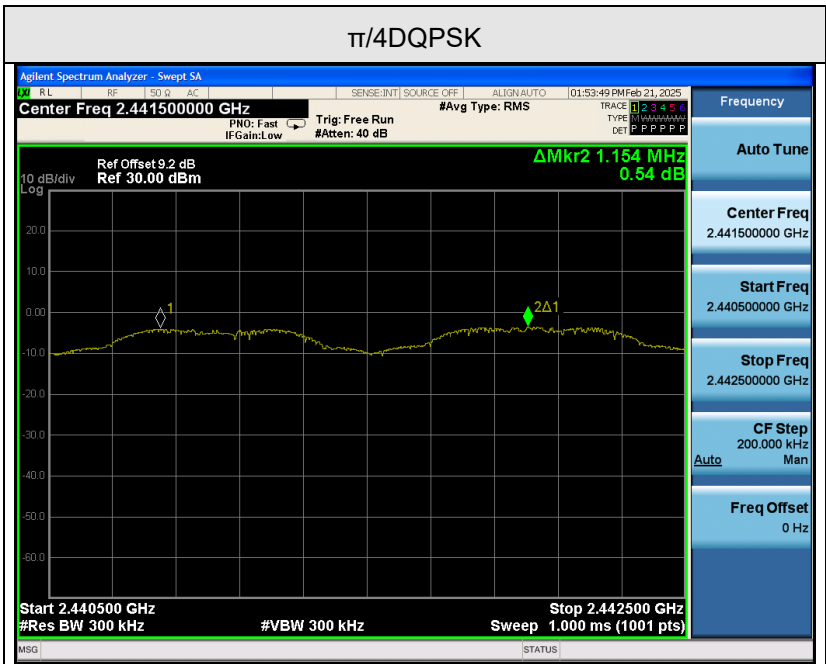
π/4DQPSK

Agilent Spectrum Analyzer - Swept SA

RL RF 50 Ω AC SENSE:INT SOURCE OFF ALIGN AUTO 01:53:49 PM Feb 21, 2025

Center Freq 2.441500000 GHz

PNO: Fast IFGain:Low

Trig: Free Run #Atten: 40 dB

#Avg Type: RMS

TRACE 1 2 3 4 5 6 TYPE M WWWWW DET P P P P P P

Frequency

Ref Offset 9.2 dB
10 dB/div Ref 30.00 dBm
Log

ΔMkr2 1.154 MHz
0.54 dB

20.0
10.0
0.00
-10.0
-20.0
-30.0
-40.0
-50.0
-60.0

1
2Δ1

Start 2.440500 GHz
#Res BW 300 kHz
#VBW 300 kHz
Stop 2.442500 GHz
Sweep 1.000 ms (1001 pts)

Auto Tune

Center Freq
2.441500000 GHz

Start Freq
2.440500000 GHz

Stop Freq
2.442500000 GHz

CF Step
200.000 kHz
Auto Man

Freq Offset
0 Hz

MSG
STATUS